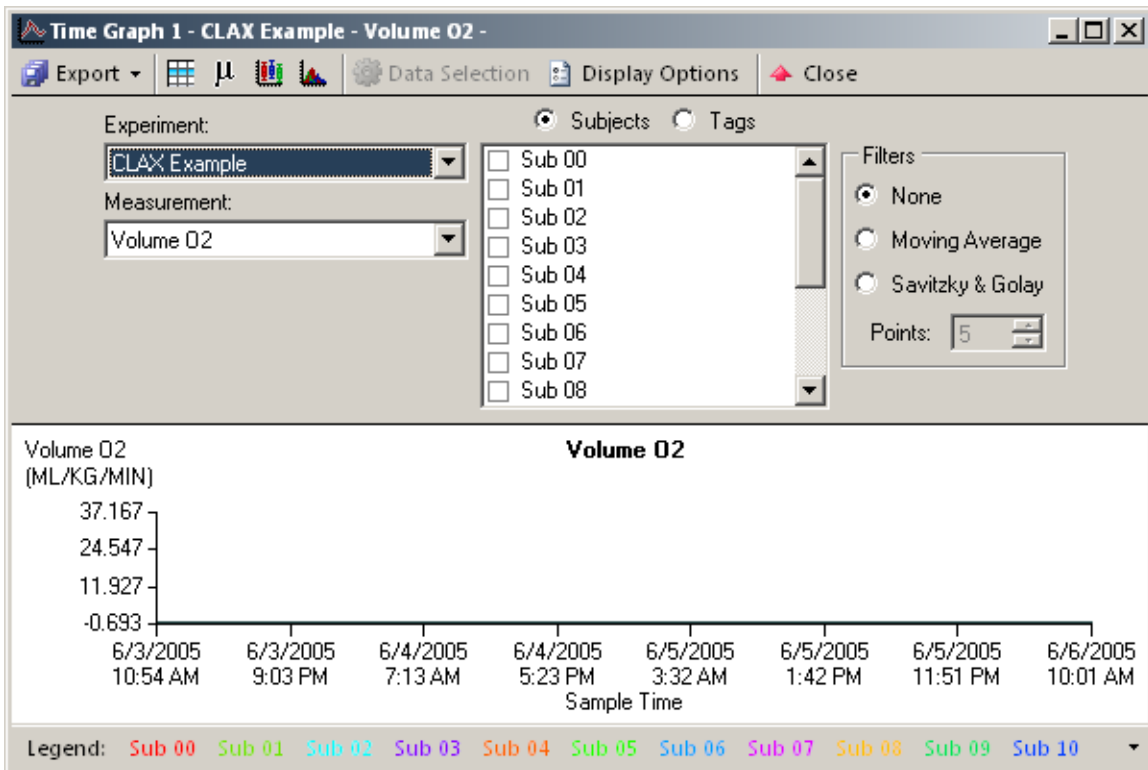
Time Graph 1 - CLAX Example - Volume O2 -

Export ▾ μ Data Selection Display Options Close

Experiment:
CLAX Example
Measurement:
Volume O2

Subjects Tags

Sub 00
Sub 01
Sub 02
Sub 03
Sub 04
Sub 05
Sub 06
Sub 07
Sub 08

Filters
None
Moving Average
Savitzky & Golay
Points: 5

Volume O2
(ML/KG/MIN)

Volume O2

37.167
24.547
11.927
-0.693

6/3/2005 10:54 AM
6/3/2005 9:03 PM
6/4/2005 7:13 AM
6/4/2005 5:23 PM
6/5/2005 3:32 AM
6/5/2005 1:42 PM
6/5/2005 11:51 PM
6/6/2005 10:01 AM
Sample Time

Legend: Sub 00 Sub 01 Sub 02 Sub 03 Sub 04 Sub 05 Sub 06 Sub 07 Sub 08 Sub 09 Sub 10